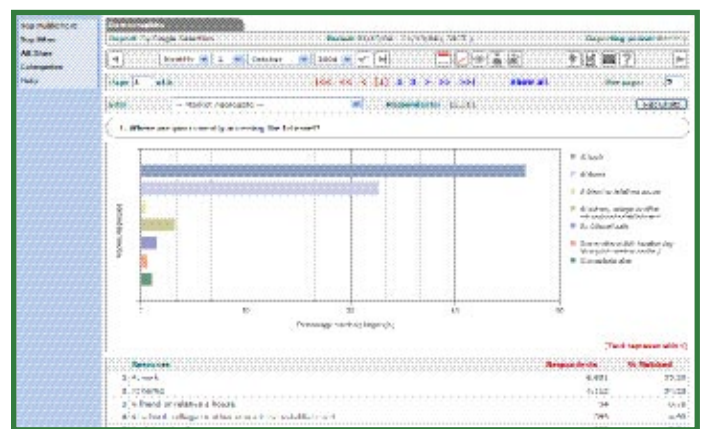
All Users

Demographics

1. Where are you currently accessing the Internet?

At work

At home

0

10

20

30

40

Percentage (sorted by percentage)

Responses

Respondents

% Returned

1. At work

2. At home

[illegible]